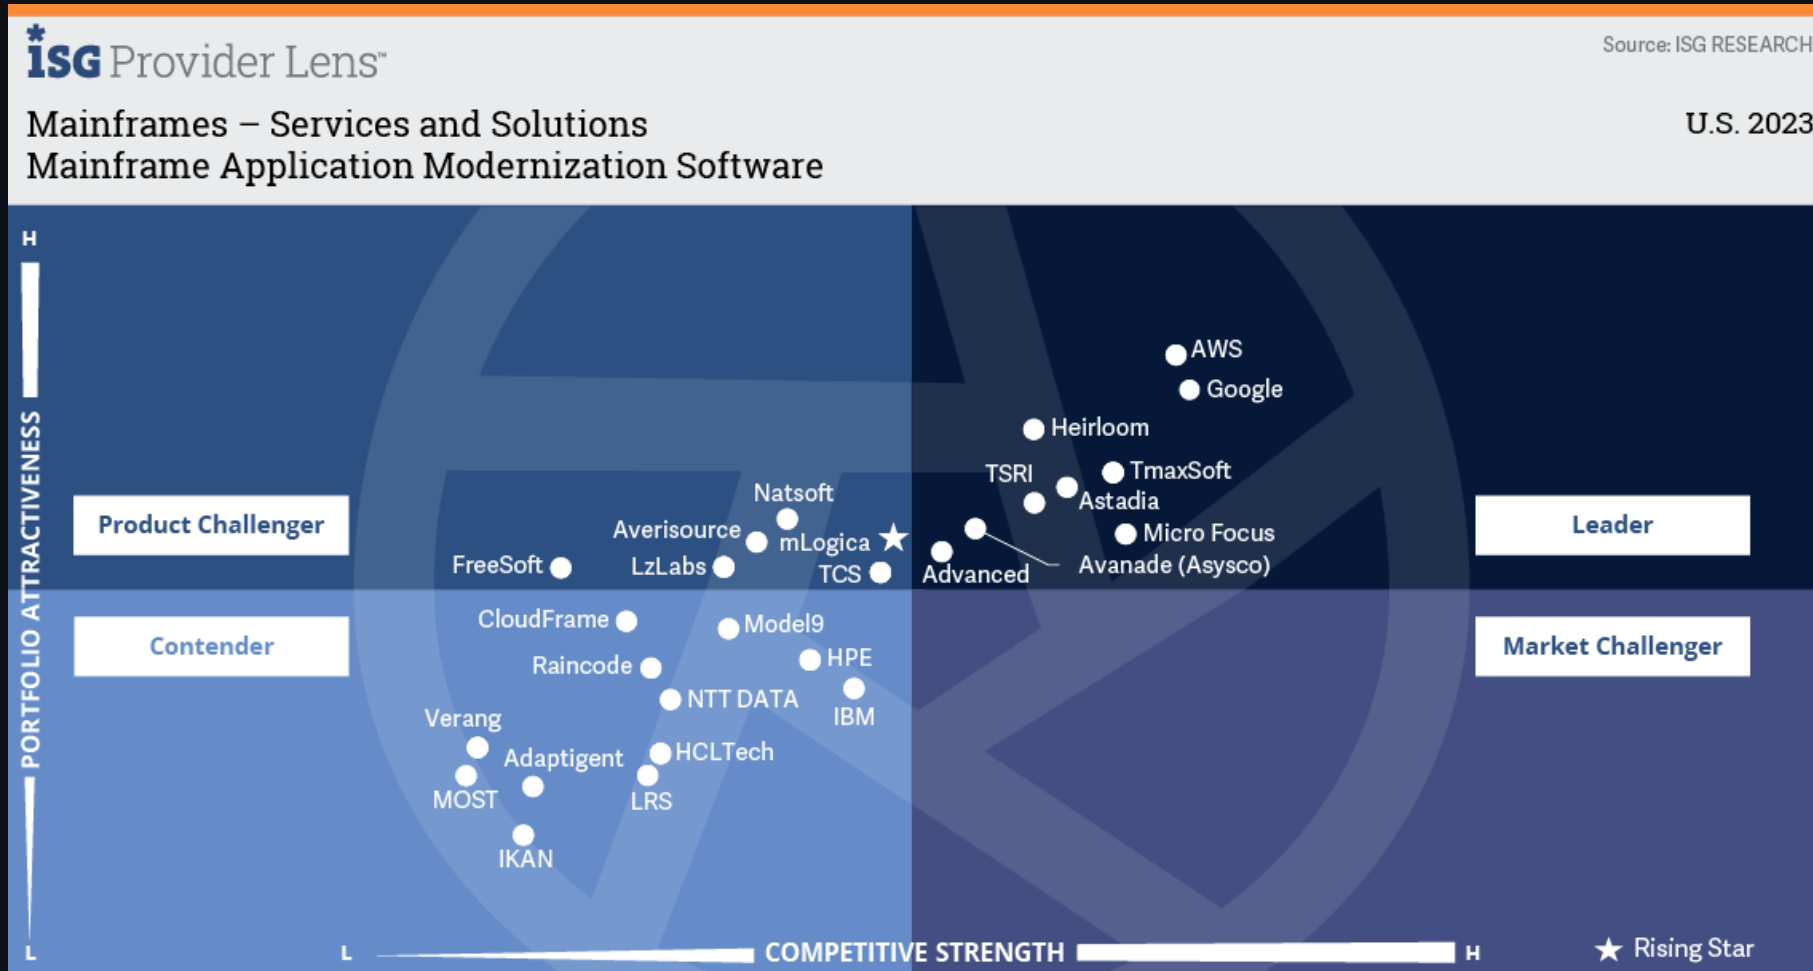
ISG Provider Lens™

Source: ISG RESEARCH

Mainframes – Services and Solutions
Mainframe Application Modernization Software

U.S. 2023

H

PORTFOLIO ATTRACTIVENESS

L

Product Challenger

Leader

Contender

Market Challenger

AWS
Google
Heirloom
TSRI
TmaxSoft
Astadia
Micro Focus
Avanade (Asysco)
Advanced
Natsoft
Averisource
mLogica
FreeSoft
LzLabs
TCS
CloudFrame
Model9
HPE
Raincode
NTT DATA
IBM
Verang
Adaptigent
HCLTech
MOST
LRS
IKAN

L COMPETITIVE STRENGTH H

★ Rising Star